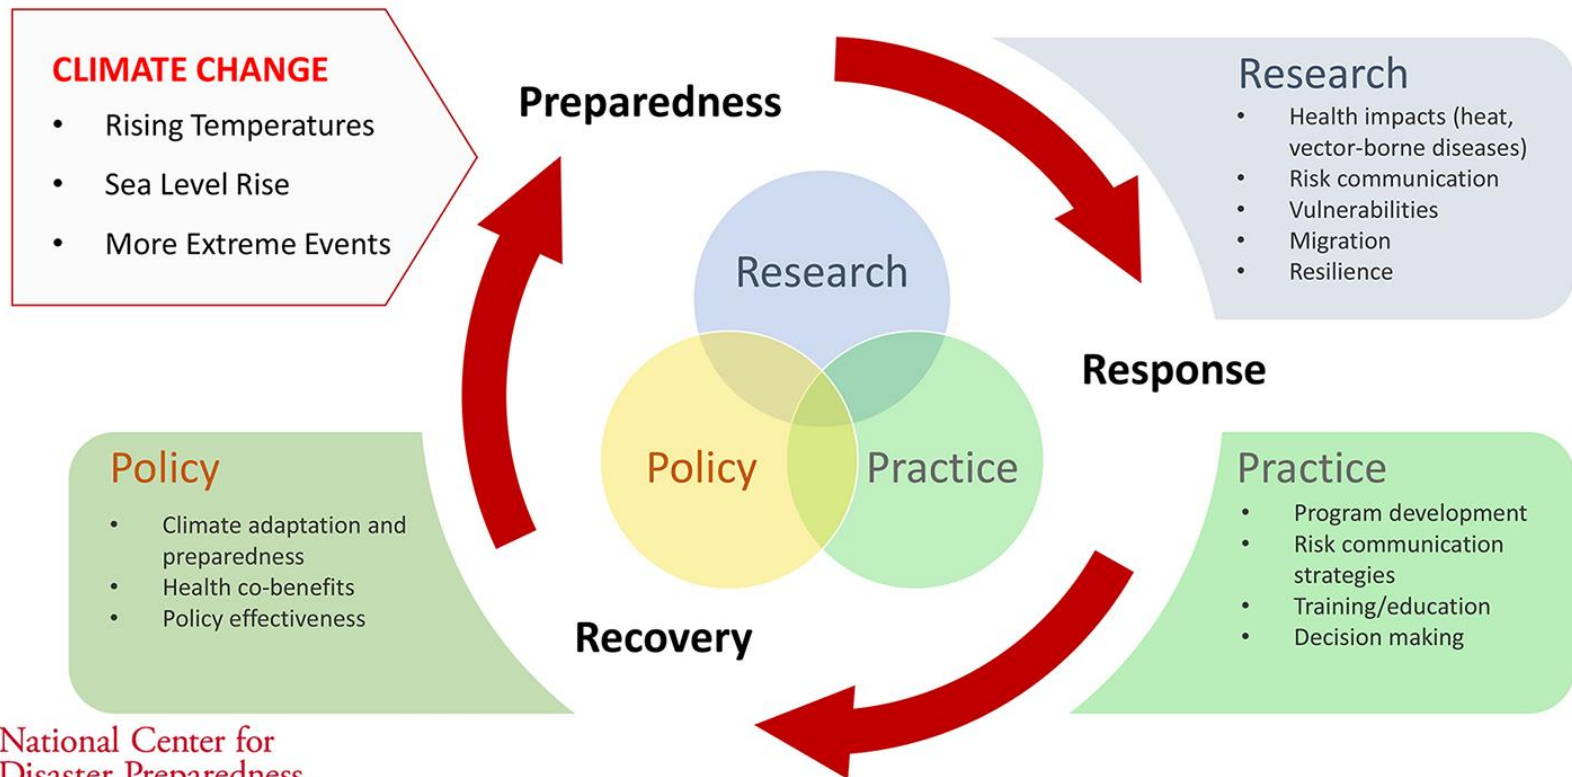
CLIMATE CHANGE
• Rising Temperatures
• Sea Level Rise
• More Extreme Events

Preparedness

Research
• Health impacts (heat, vector-borne diseases)
• Risk communication
• Vulnerabilities
• Migration
• Resilience

Research

Policy

Practice

Response

Policy
• Climate adaptation and preparedness
• Health co-benefits
• Policy effectiveness

Practice
• Program development
• Risk communication strategies
• Training/education
• Decision making

Recovery

National Center for
Disaster Preparedness